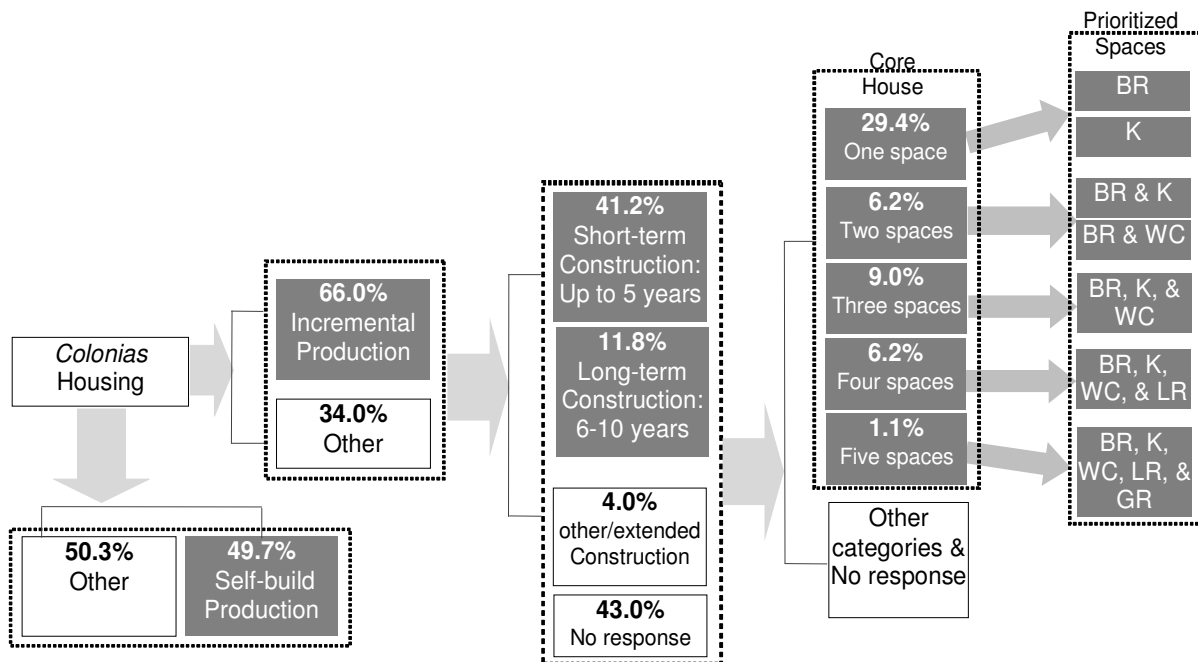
*Colonias* Housing

66.0%
Incremental Production

34.0%
Other

50.3%
Other

49.7%
Self-build Production

41.2%
Short-term Construction: Up to 5 years

11.8%
Long-term Construction: 6-10 years

4.0%
other/extended Construction

43.0%
No response

Core House

29.4%
One space

6.2%
Two spaces

9.0%
Three spaces

6.2%
Four spaces

1.1%
Five spaces

Other categories & No response

Prioritized Spaces

BR

K

BR & K

BR & WC

BR, K, & WC

BR, K, WC, & LR

BR, K, WC, LR, & GR